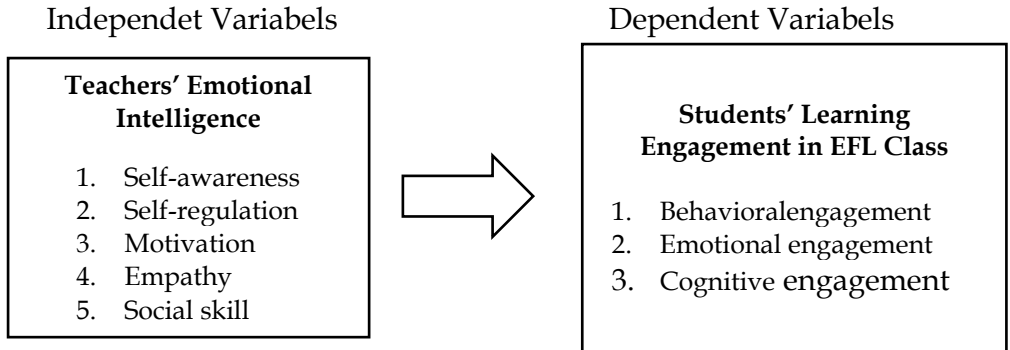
Independet Variabels

**Teachers' Emotional Intelligence**

1. Self-awareness
2. Self-regulation
3. Motivation
4. Empathy
5. Social skill

Dependent Variabels

**Students' Learning Engagement in EFL Class**

1. Behavioralengagement
2. Emotional engagement
3. Cognitive engagement